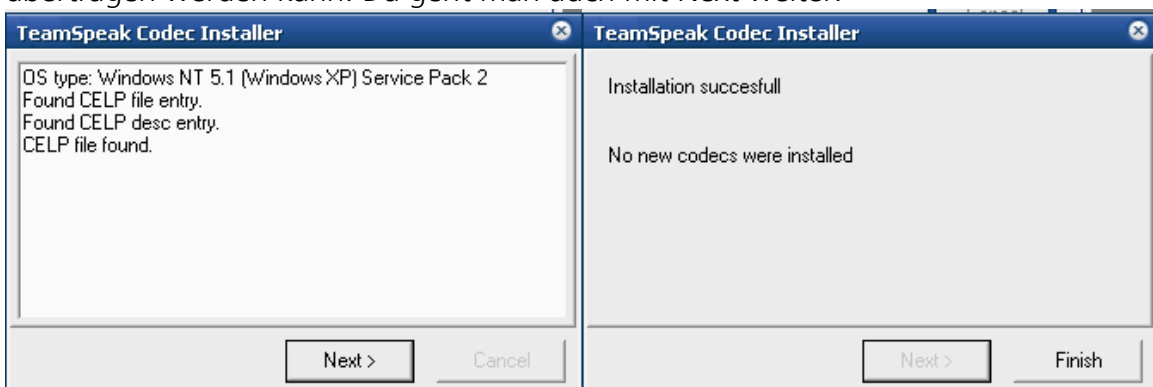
übertragen werden kann. Da geht man auch mit Next weiter.

TeamSpeak Codec Installer

OS type: Windows NT 5.1 (Windows XP) Service Pack 2
Found CELP file entry.
Found CELP desc entry.
CELP file found.

Next >
Cancel

TeamSpeak Codec Installer

Installation succesfull

No new codecs were installed

Next >
Finish